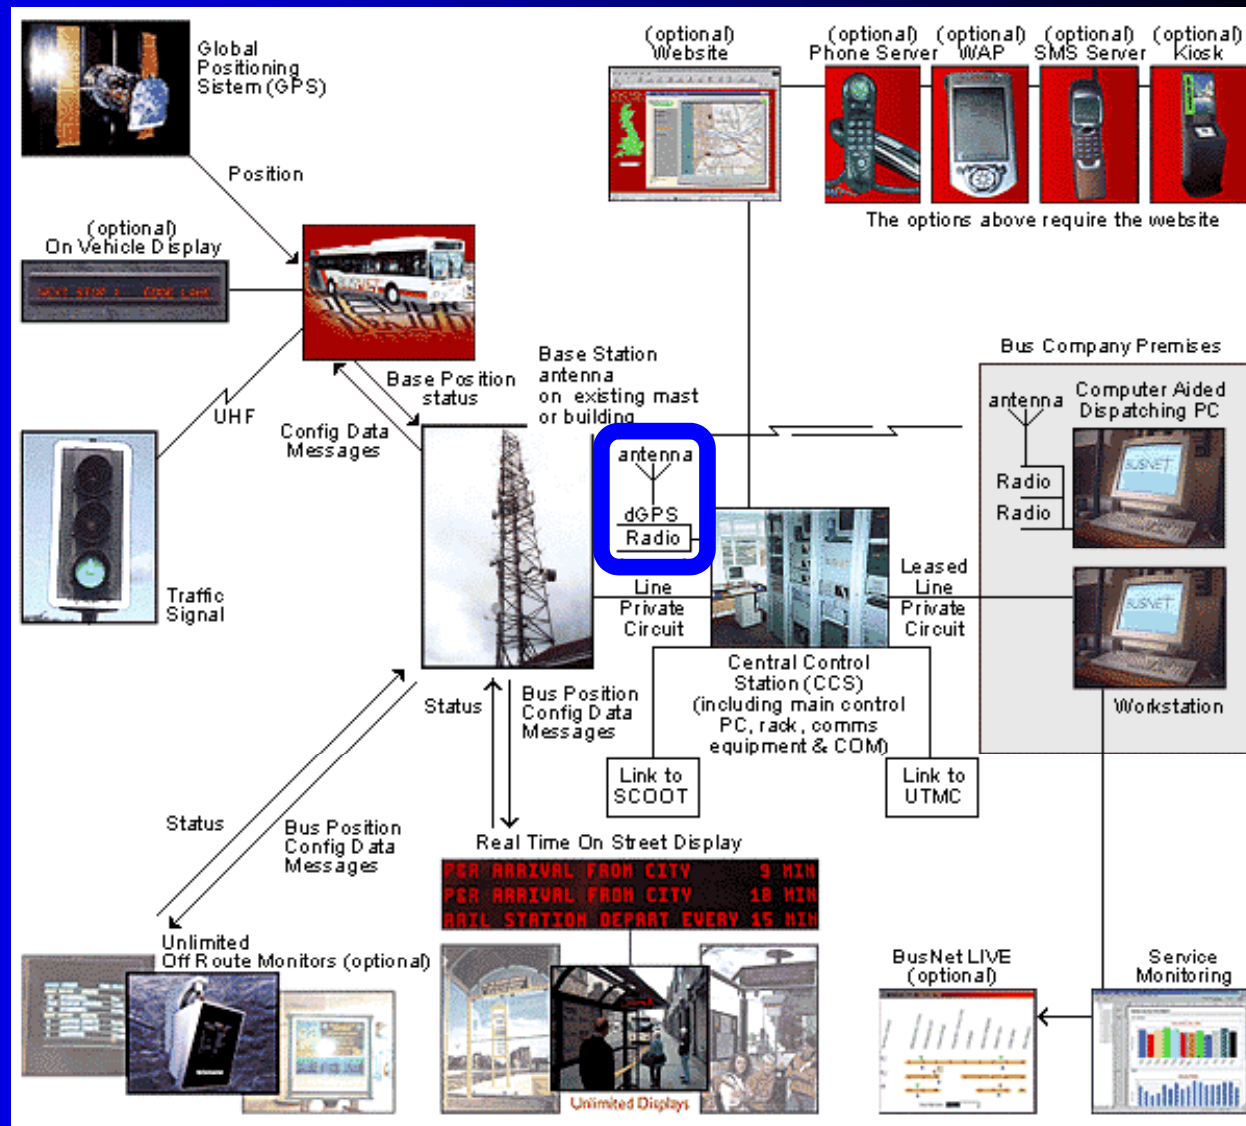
Global Positioning Sistem (GPS)

(optional) Website

(optional) Phone Server

(optional) WAP

(optional) SMS Server

(optional) Kiosk

The options above require the website

Position

(optional) On Vehicle Display

NEXT STOP : CODE LANE

UHF

Base Position status

Config Data Messages

Base Station antenna on existing mast or building

antenna

dGPS

Radio

Bus Company Premises

antenna

Computer Aided Dispatching PC

Radio

Radio

Traffic Signal

Line Private Circuit

Leased Line Private Circuit

Central Control Station (CCS) (including main control PC, rack, comms equipment & COM)

Workstation

Status

Bus Position Config Data Messages

Link to SCOOT

Link to UTMC

Status

Bus Position Config Data Messages

Real Time On Street Display

PER ARRIVAL FROM CITY 9 MIN
PER ARRIVAL FROM CITY 18 MIN
RAIL STATION DEPART EVERY 15 MIN

Unlimited Off Route Monitors (optional)

BusNet LIVE (optional)

Service Monitoring

Unlimited Displays